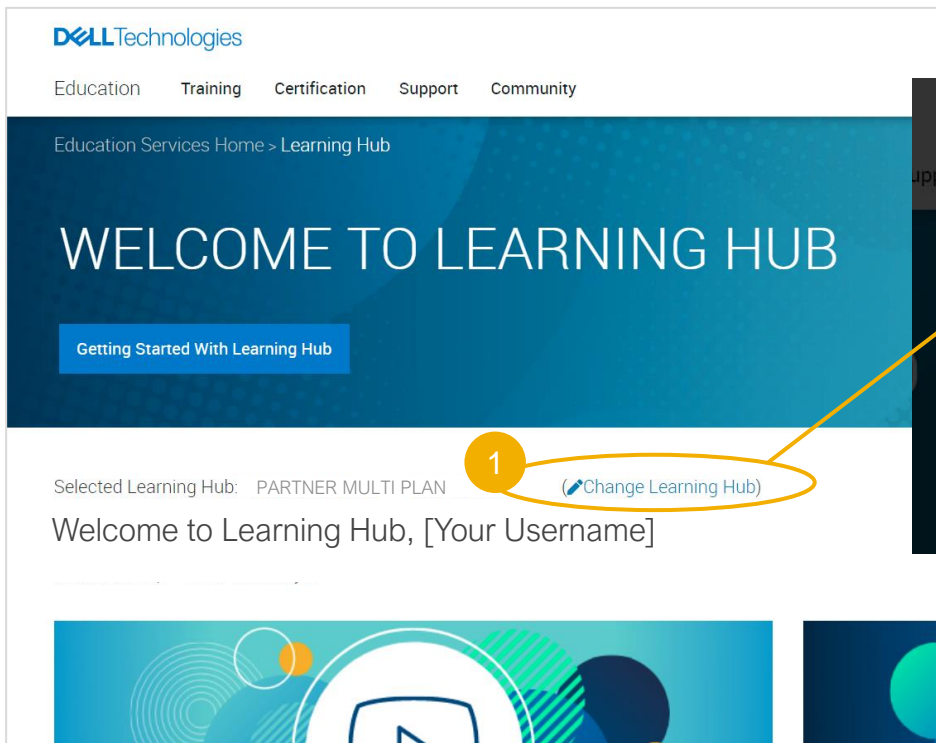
DELLTechnologies

Education Training Certification Support Community

Education Services Home > Learning Hub

WELCOME TO LEARNING HUB

Getting Started With Learning Hub

1

Selected Learning Hub: PARTNER MULTI PLAN (Change Learning Hub)

Welcome to Learning Hub, [Your Username]

upp